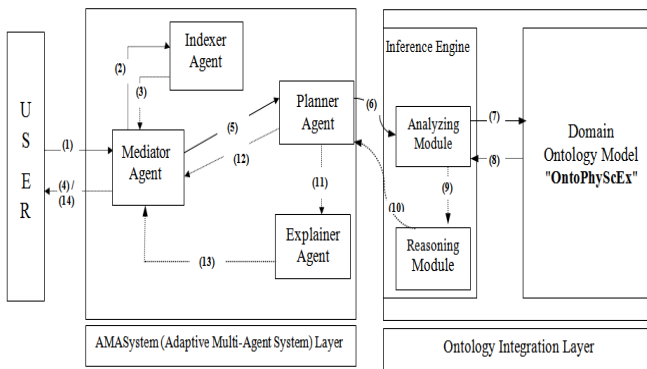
U
S
E
R

(1)

(4) / (14)

(2)

(3)

Indexer Agent

Mediator Agent

(5)

(12)

Planner Agent

(11)

Explainer Agent

(13)

(6)

Inference Engine

Analyzing Module

(9)

(10)

Reasoning Module

(7)

(8)

Domain Ontology Model "OntoPhyScEx"

AMASystem (Adaptive Multi-Agent System) Layer

Ontology Integration Layer